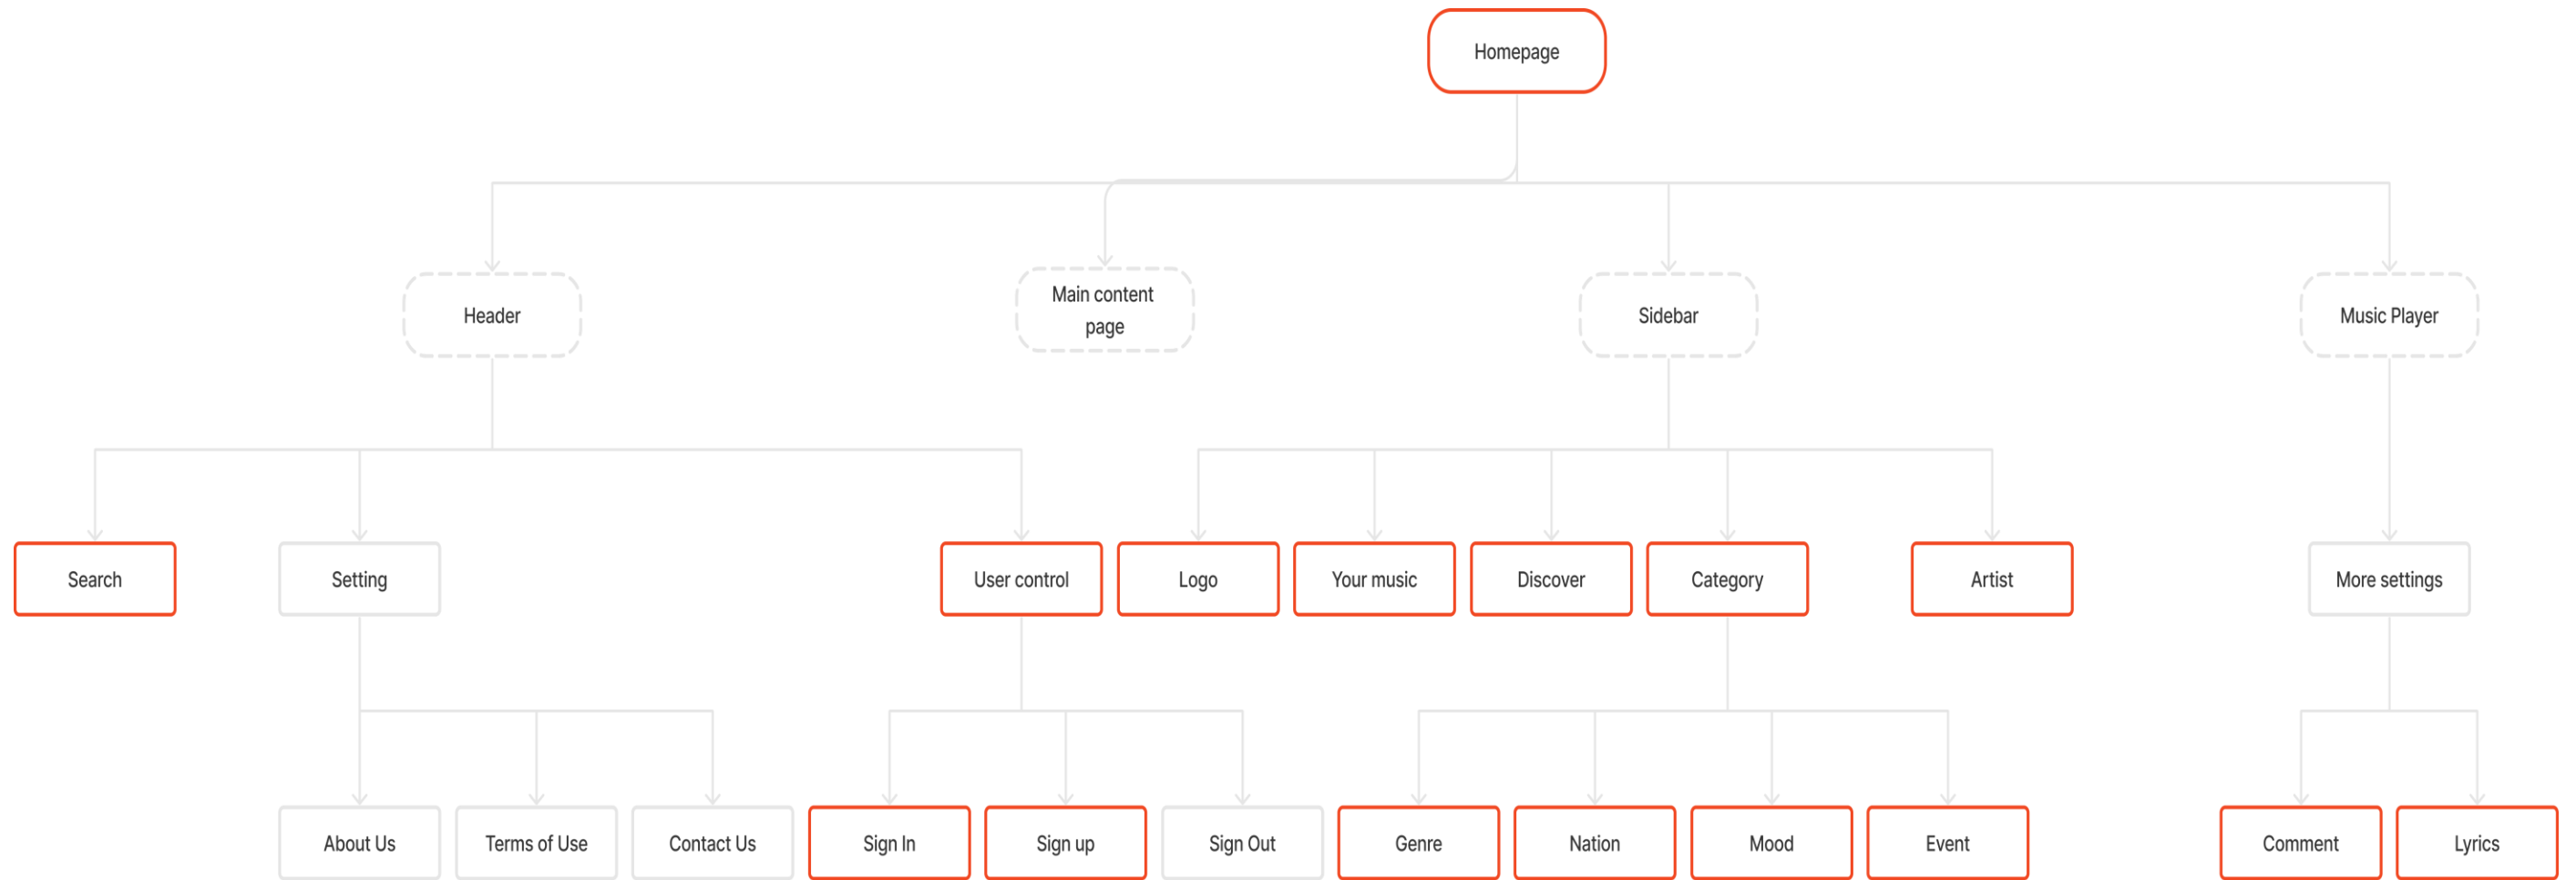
Homepage

Header

Main content page

Sidebar

Music Player

Search

Setting

User control

Logo

Your music

Discover

Category

Artist

More settings

About Us

Terms of Use

Contact Us

Sign In

Sign up

Sign Out

Genre

Nation

Mood

Event

Comment

Lyrics